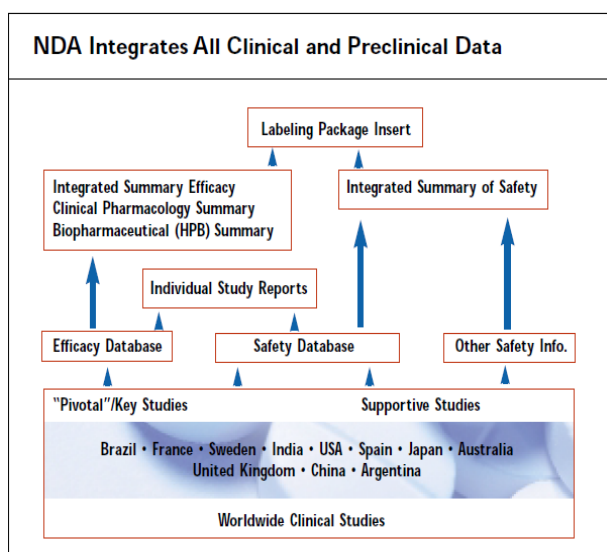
NDA Integrates All Clinical and Preclinical Data

Labeling Package Insert

Integrated Summary Efficacy
Clinical Pharmacology Summary
Biopharmaceutical (HPB) Summary

Integrated Summary of Safety

Individual Study Reports

Efficacy Database

Safety Database

Other Safety Info.

"Pivotal"/Key Studies

Supportive Studies

Brazil • France • Sweden • India • USA • Spain • Japan • Australia
United Kingdom • China • Argentina

Worldwide Clinical Studies